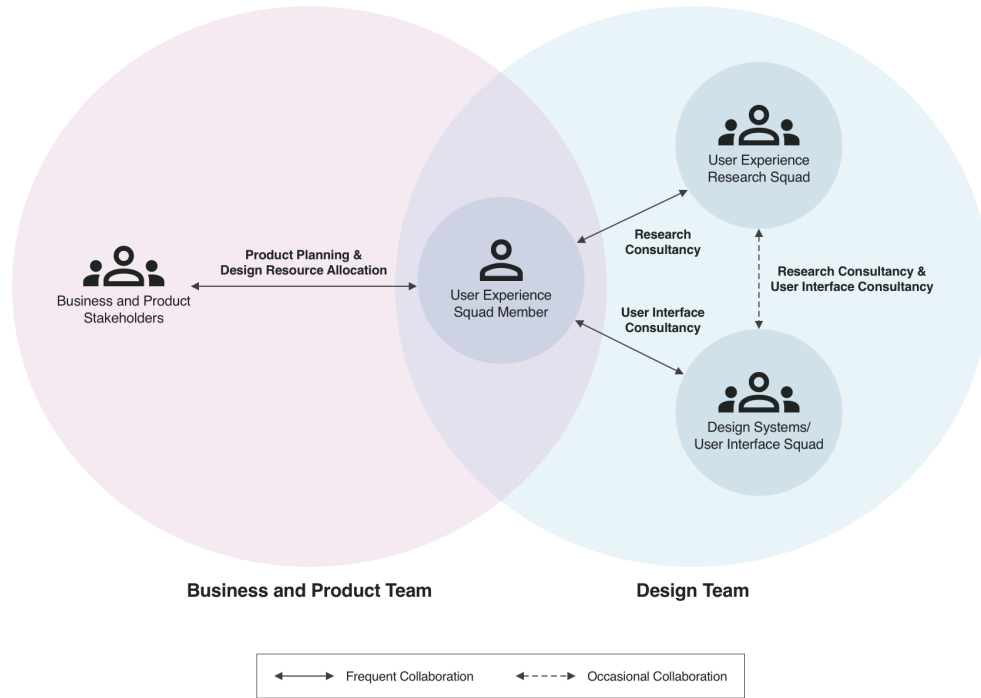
User Experience Research Squad

Product Planning & Design Resource Allocation

Business and Product Stakeholders

User Experience Squad Member

Research Consultancy

Research Consultancy & User Interface Consultancy

User Interface Consultancy

Design Systems/ User Interface Squad

Business and Product Team

Design Team

Frequent Collaboration

Occasional Collaboration